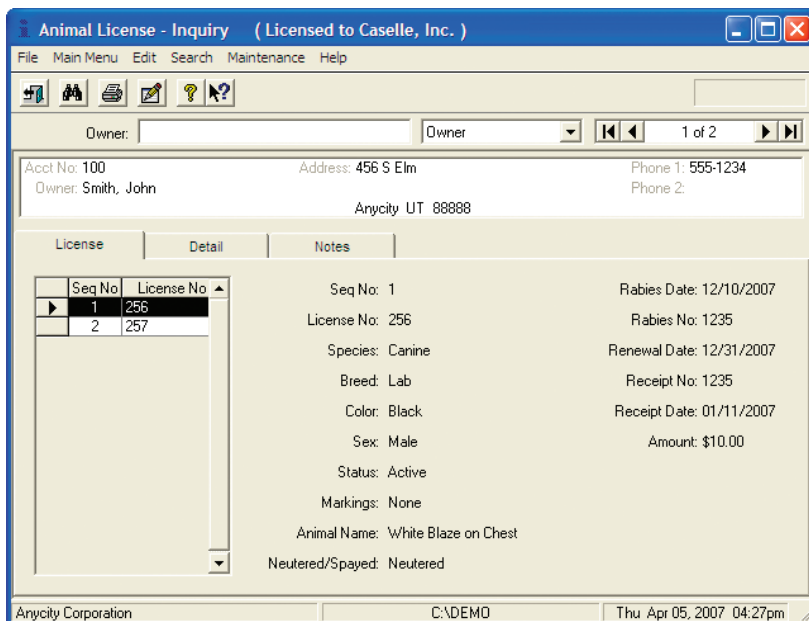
Animal License - Inquiry ( Licensed to Caselle, Inc. )

File Main Menu Edit Search Maintenance Help

Owner: Owner 1 of 2

Acct No: 100
Owner: Smith, John
Address: 456 S Elm
Anycity UT 88888
Phone 1: 555-1234
Phone 2:

License Detail Notes

| Seq No | License No |
|---|---|
| 1 | 256 |
| 2 | 257 |

Seq No: 1
License No: 256
Species: Canine
Breed: Lab
Color: Black
Sex: Male
Status: Active
Markings: None
Animal Name: White Blaze on Chest
Neutered/Spayed: Neutered

Rabies Date: 12/10/2007
Rabies No: 1235
Renewal Date: 12/31/2007
Receipt No: 1235
Receipt Date: 01/11/2007
Amount: $10.00

Anycity Corporation C:\DEMO Thu Apr 05, 2007 04:27pm